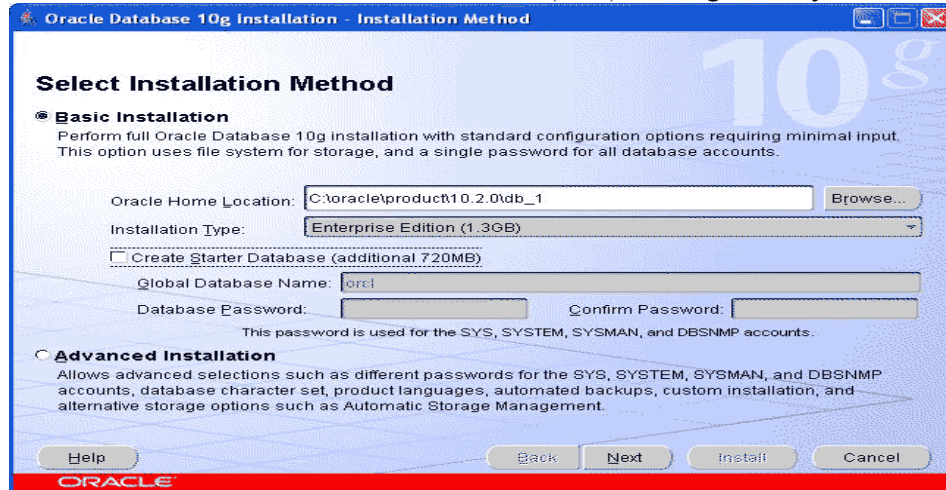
Oracle Database 10g Installation - Installation Method

10g

Select Installation Method

Basic Installation

Perform full Oracle Database 10g installation with standard configuration options requiring minimal input. This option uses file system for storage, and a single password for all database accounts.

Oracle Home Location: C:\oracle\product\10.2.0\db_1 Browse...

Installation Type: Enterprise Edition (1.3GB)

Create Starter Database (additional 720MB)

Global Database Name: orcl

Database Password: Confirm Password:

This password is used for the SYS, SYSTEM, SYSMAN, and DBSNMP accounts.

Advanced Installation

Allows advanced selections such as different passwords for the SYS, SYSTEM, SYSMAN, and DBSNMP accounts, database character set, product languages, automated backups, custom installation, and alternative storage options such as Automatic Storage Management.

Help Back Next Install Cancel

ORACLE